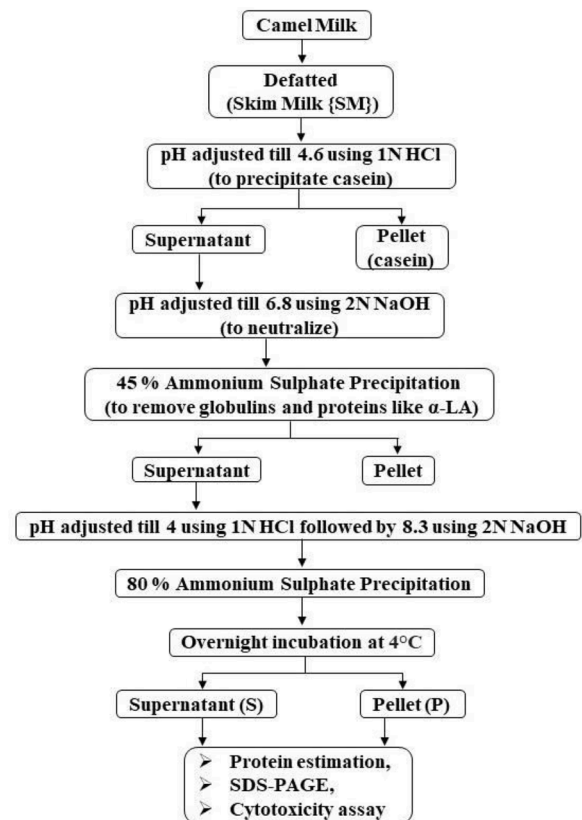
Camel Milk

Defatted
(Skim Milk {SM})

pH adjusted till 4.6 using 1N HCl
(to precipitate casein)

Supernatant

Pellet
(casein)

pH adjusted till 6.8 using 2N NaOH
(to neutralize)

45 % Ammonium Sulphate Precipitation
(to remove globulins and proteins like α-LA)

Supernatant

Pellet

pH adjusted till 4 using 1N HCl followed by 8.3 using 2N NaOH

80 % Ammonium Sulphate Precipitation

Overnight incubation at 4°C

Supernatant (S)

Pellet (P)

➢ Protein estimation,
➢ SDS-PAGE,
➢ Cytotoxicity assay